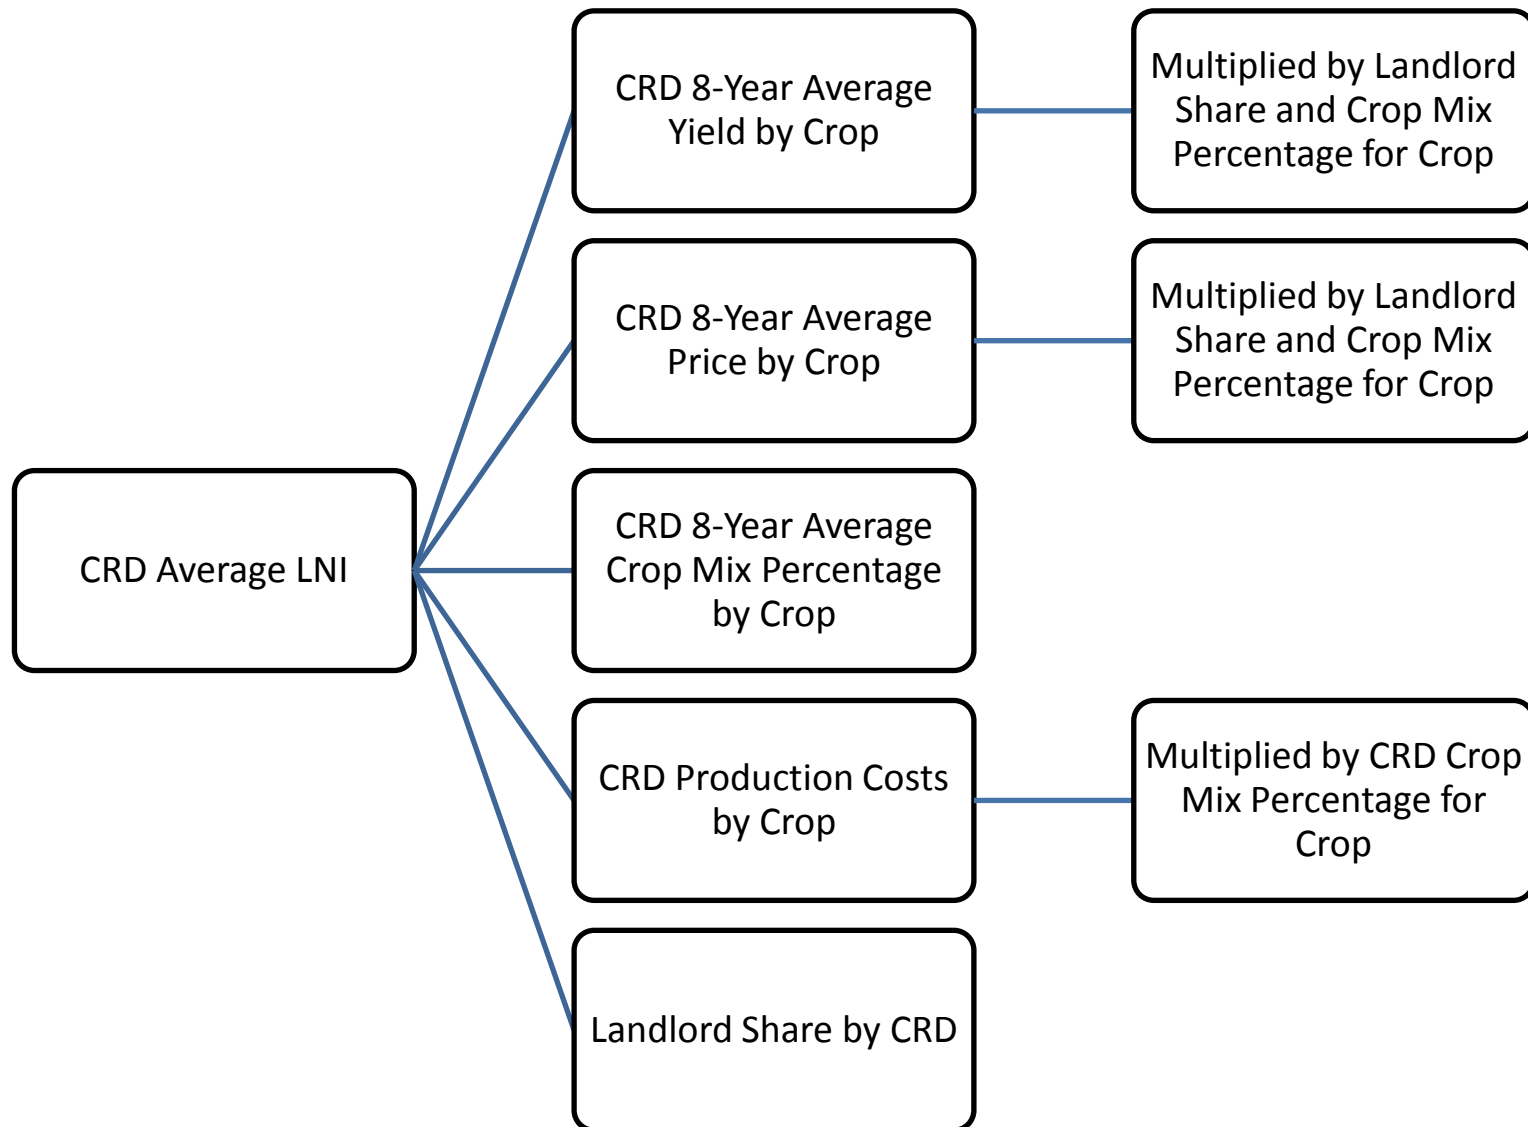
CRD Average LNI

CRD 8-Year Average Yield by Crop

Multiplied by Landlord Share and Crop Mix Percentage for Crop

CRD 8-Year Average Price by Crop

Multiplied by Landlord Share and Crop Mix Percentage for Crop

CRD 8-Year Average Crop Mix Percentage by Crop

CRD Production Costs by Crop

Multiplied by CRD Crop Mix Percentage for Crop

Landlord Share by CRD